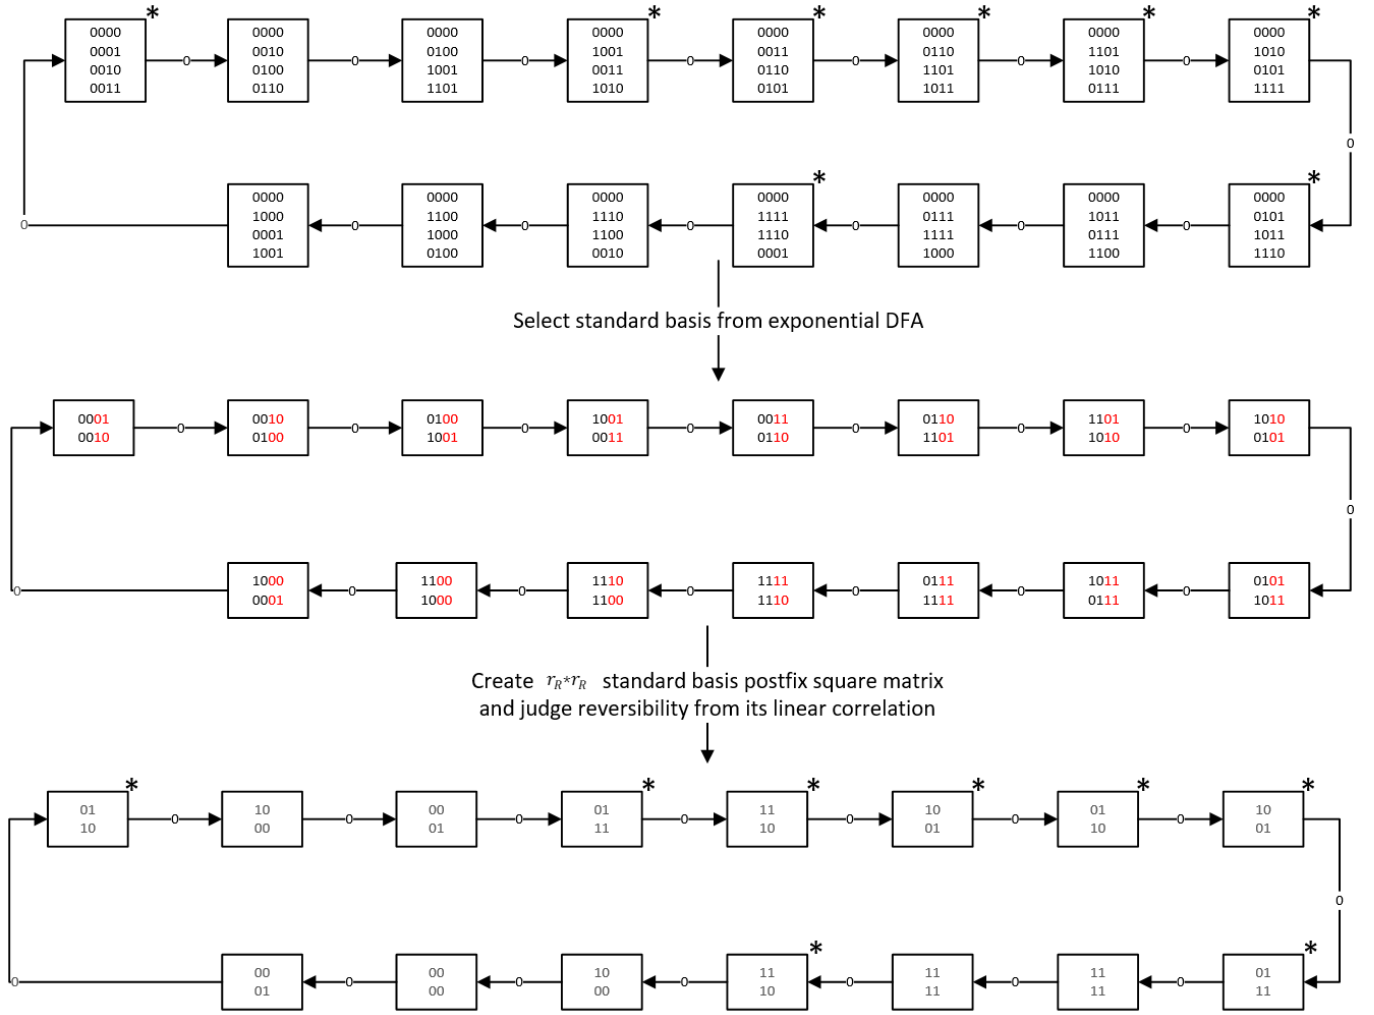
0000 0001 0010 0011 * — 0 → 0000 0010 0100 0110 — 0 → 0000 0100 1001 1101 — 0 → 0000 1001 0011 1010 * — 0 → 0000 0011 0110 0101 * — 0 → 0000 0110 1101 1011 * — 0 → 0000 1101 1010 0111 * — 0 → 0000 1010 0101 1111 *

0

0000 0101 1011 1110 * — 0 → 0000 1011 0111 1100 — 0 → 0000 0111 1111 1000 — 0 → 0000 1111 1110 0001 * — 0 → 0000 1110 1100 0010 — 0 → 0000 1100 1000 0100 — 0 → 0000 1000 0001 1001 — 0

Select standard basis from exponential DFA

0001 0010 — 0 → 0010 0100 — 0 → 0100 1001 — 0 → 1001 0011 — 0 → 0011 0110 — 0 → 0110 1101 — 0 → 1101 1010 — 0 → 1010 0101

0

0101 1011 — 0 → 1011 0111 — 0 → 0111 1111 — 0 → 1111 1110 — 0 → 1110 1100 — 0 → 1100 1000 — 0 → 1000 0001 — 0

Create $r_R*r_R$ standard basis postfix square matrix and judge reversibility from its linear correlation

01 10 * — 0 → 10 00 — 0 → 00 01 — 0 → 01 11 * — 0 → 11 10 * — 0 → 10 01 * — 0 → 01 10 * — 0 → 10 01 *

0

01 11 * — 0 → 11 11 — 0 → 11 11 — 0 → 11 10 * — 0 → 10 00 — 0 → 00 00 — 0 → 00 01 — 0